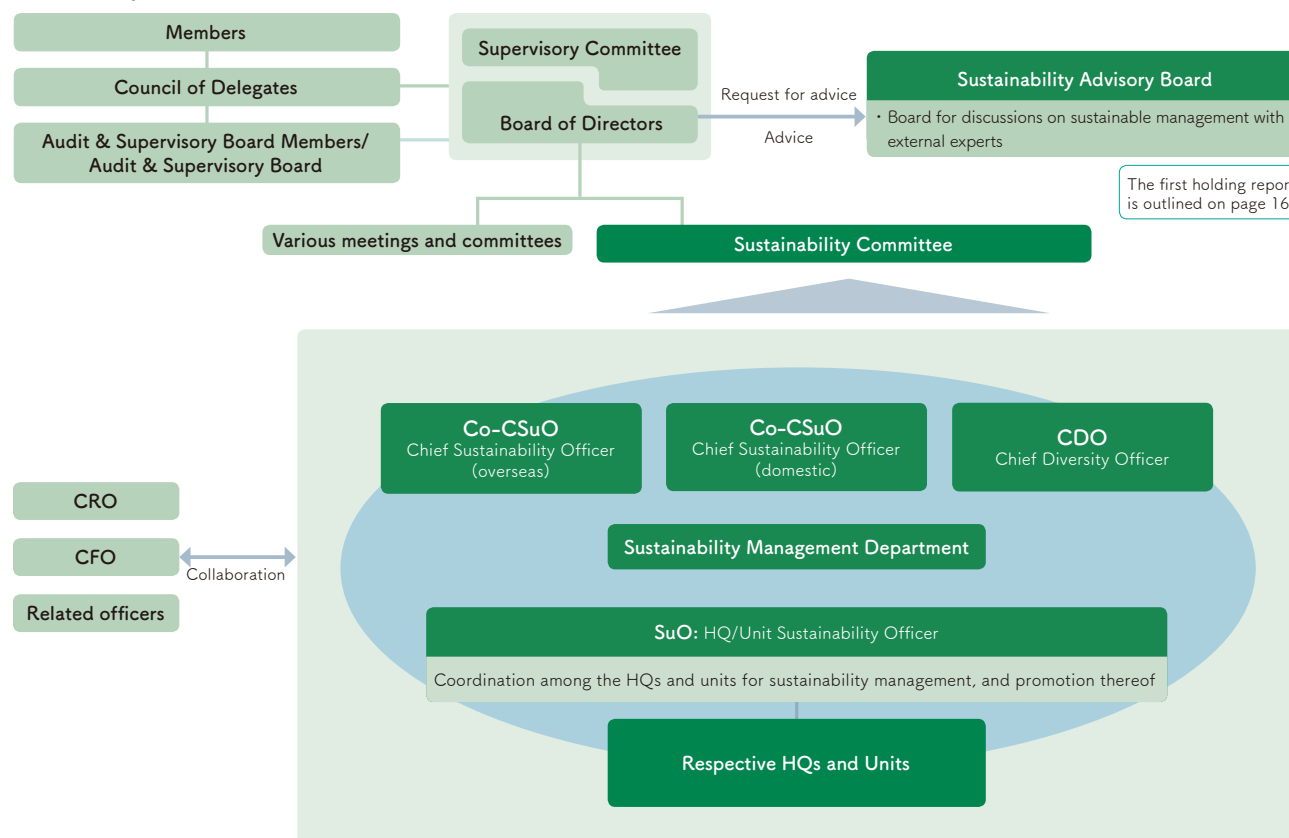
Members

Council of Delegates

Audit & Supervisory Board Members/ Audit & Supervisory Board

Supervisory Committee

Board of Directors

Request for advice

Advice

Sustainability Advisory Board

・Board for discussions on sustainable management with external experts

The first holding repor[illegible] is outlined on page 16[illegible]

Various meetings and committees

Sustainability Committee

Co-CSuO
Chief Sustainability Officer (overseas)

Co-CSuO
Chief Sustainability Officer (domestic)

CDO
Chief Diversity Officer

CRO

CFO

Collaboration

Related officers

Sustainability Management Department

SuO: HQ/Unit Sustainability Officer

Coordination among the HQs and units for sustainability management, and promotion thereof

Respective HQs and Units